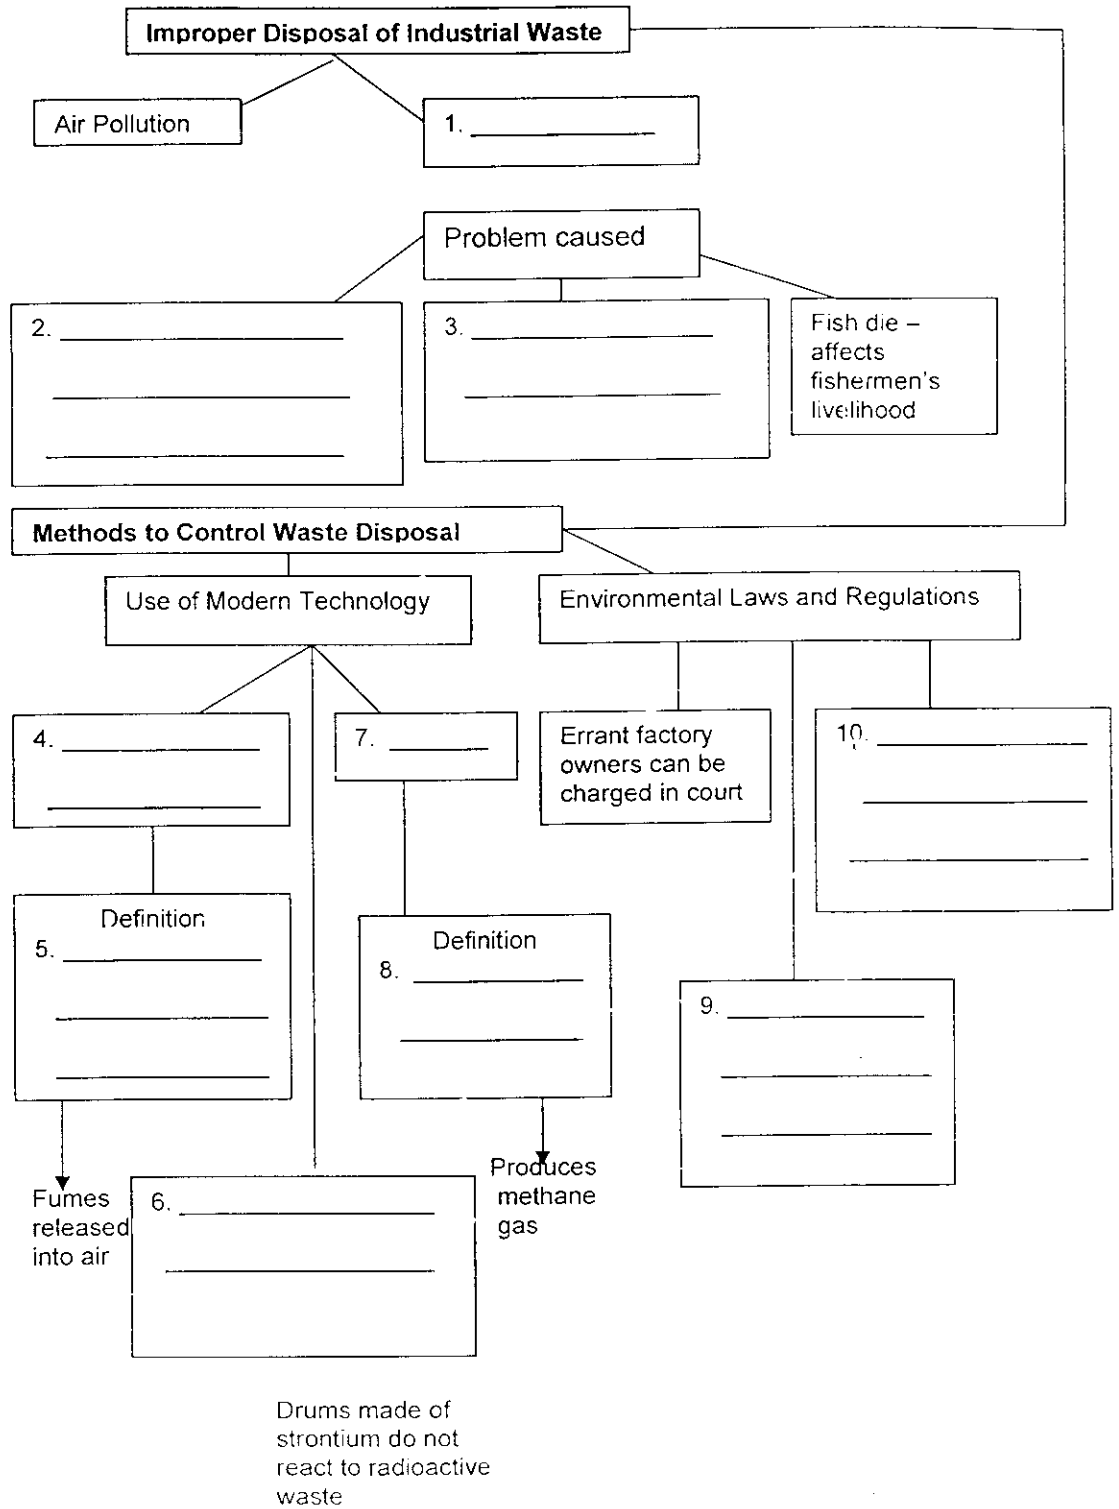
Improper Disposal of Industrial Waste

Air Pollution

1. ____________

Problem caused

2. ____________

____________

____________

3. ____________

____________

Fish die – affects fishermen's livelihood

Methods to Control Waste Disposal

Use of Modern Technology

Environmental Laws and Regulations

4. ____________

____________

7. ________

Errant factory owners can be charged in court

10. ____________

____________

____________

Definition
5. ____________

____________

____________

Definition
8. ____________

____________

9. ____________

____________

____________

Fumes released into air

6. ____________

____________

Produces methane gas

Drums made of strontium do not react to radioactive waste